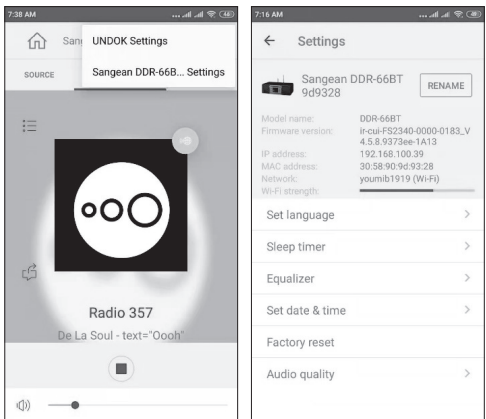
7:38 AM

San

UNDOK Settings

Sangean DDR-66B... Settings

SOURCE

Radio 357

De La Soul - text="Oooh"

7:16 AM

Settings

Sangean DDR-66BT 9d9328

RENAME

Model name: DDR-66BT
Firmware version: ir-cui-FS2340-0000-0183_V4.5.8.9373ee-1A13
IP address: 192.168.100.39
MAC address: 30:58:90:9d:93:28
Network: youmib1919 (Wi-Fi)
Wi-Fi strength:

Set language

Sleep timer

Equalizer

Set date & time

Factory reset

Audio quality